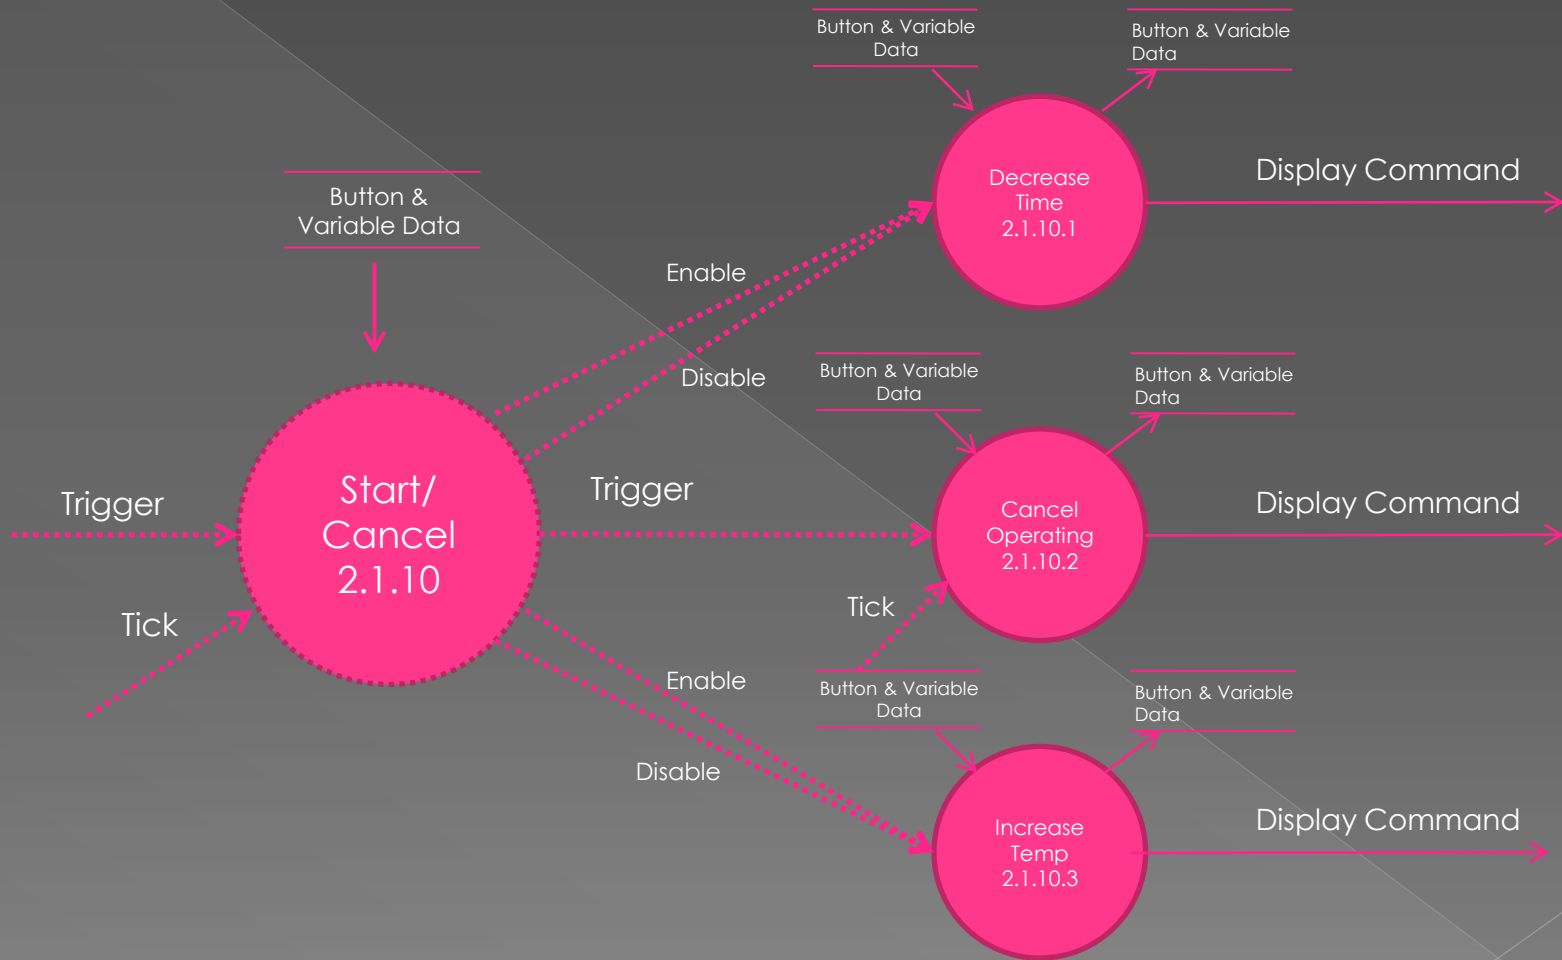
Button & Variable Data

Button & Variable Data

Decrease Time 2.1.10.1

Display Command

Button & Variable Data

Enable

Disable

Button & Variable Data

Button & Variable Data

Trigger

Start/ Cancel 2.1.10

Trigger

Cancel Operating 2.1.10.2

Display Command

Tick

Tick

Enable

Button & Variable Data

Button & Variable Data

Disable

Increase Temp 2.1.10.3

Display Command